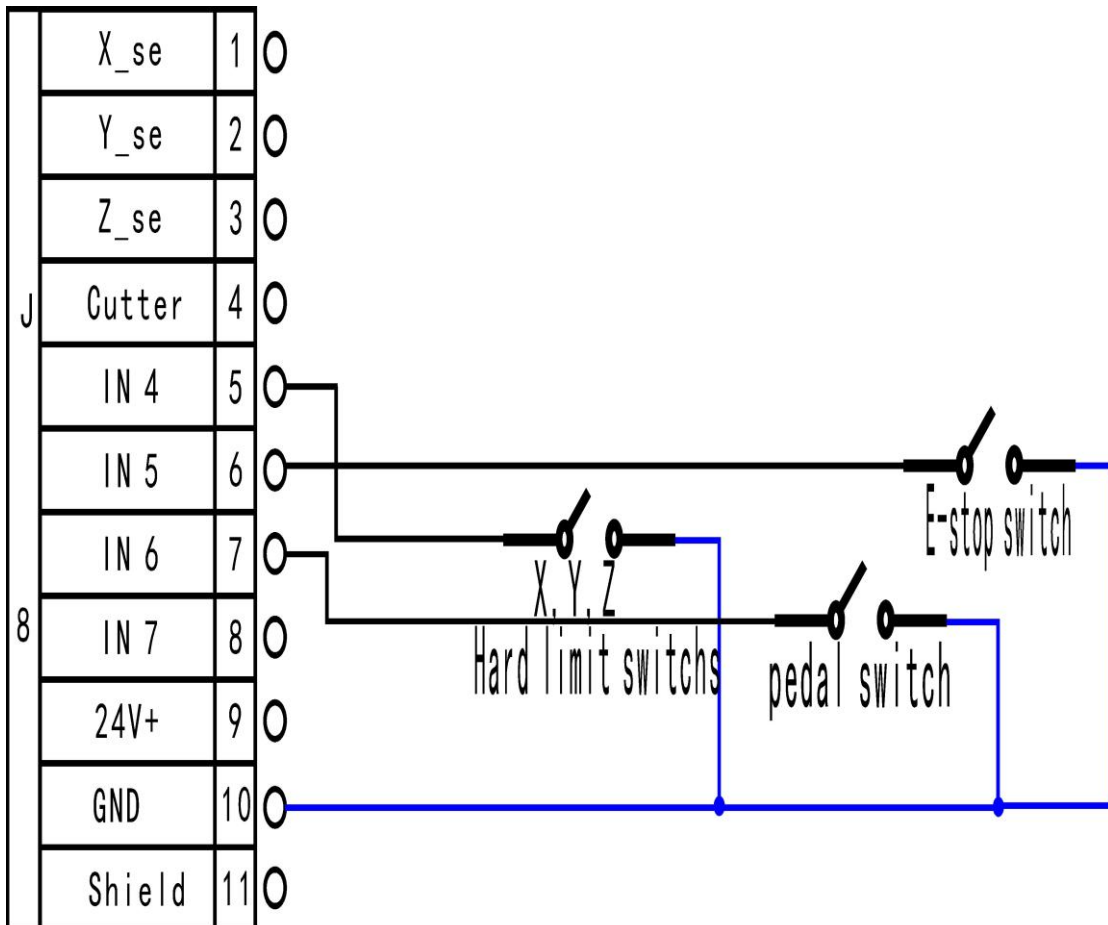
J
8

| X_se | 1 |
|---|---|
| Y_se | 2 |
| Z_se | 3 |
| Cutter | 4 |
| IN 4 | 5 |
| IN 5 | 6 |
| IN 6 | 7 |
| IN 7 | 8 |
| 24V+ | 9 |
| GND | 10 |
| Shield | 11 |

E-stop switch

X,Y,Z
Hard limit switchs

pedal switch